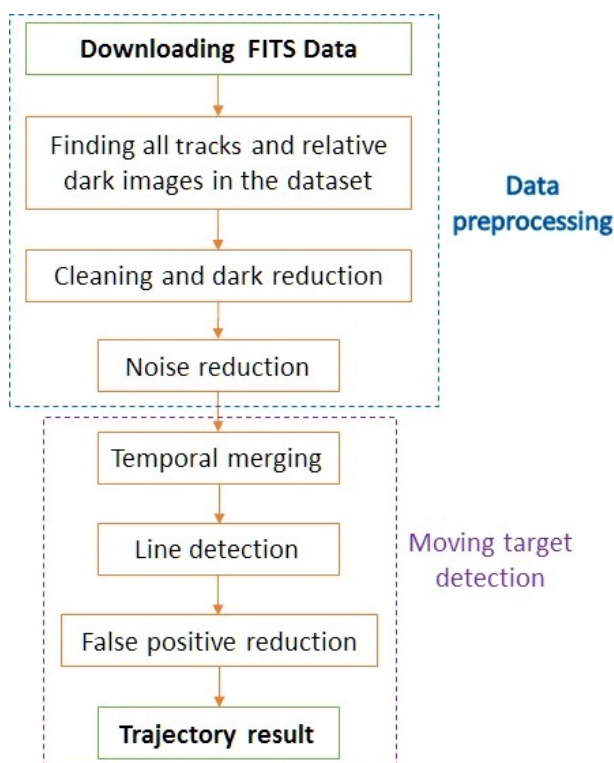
Downloading FITS Data

Finding all tracks and relative dark images in the dataset

Cleaning and dark reduction

Noise reduction

Data preprocessing

Temporal merging

Line detection

False positive reduction

Trajectory result

Moving target detection